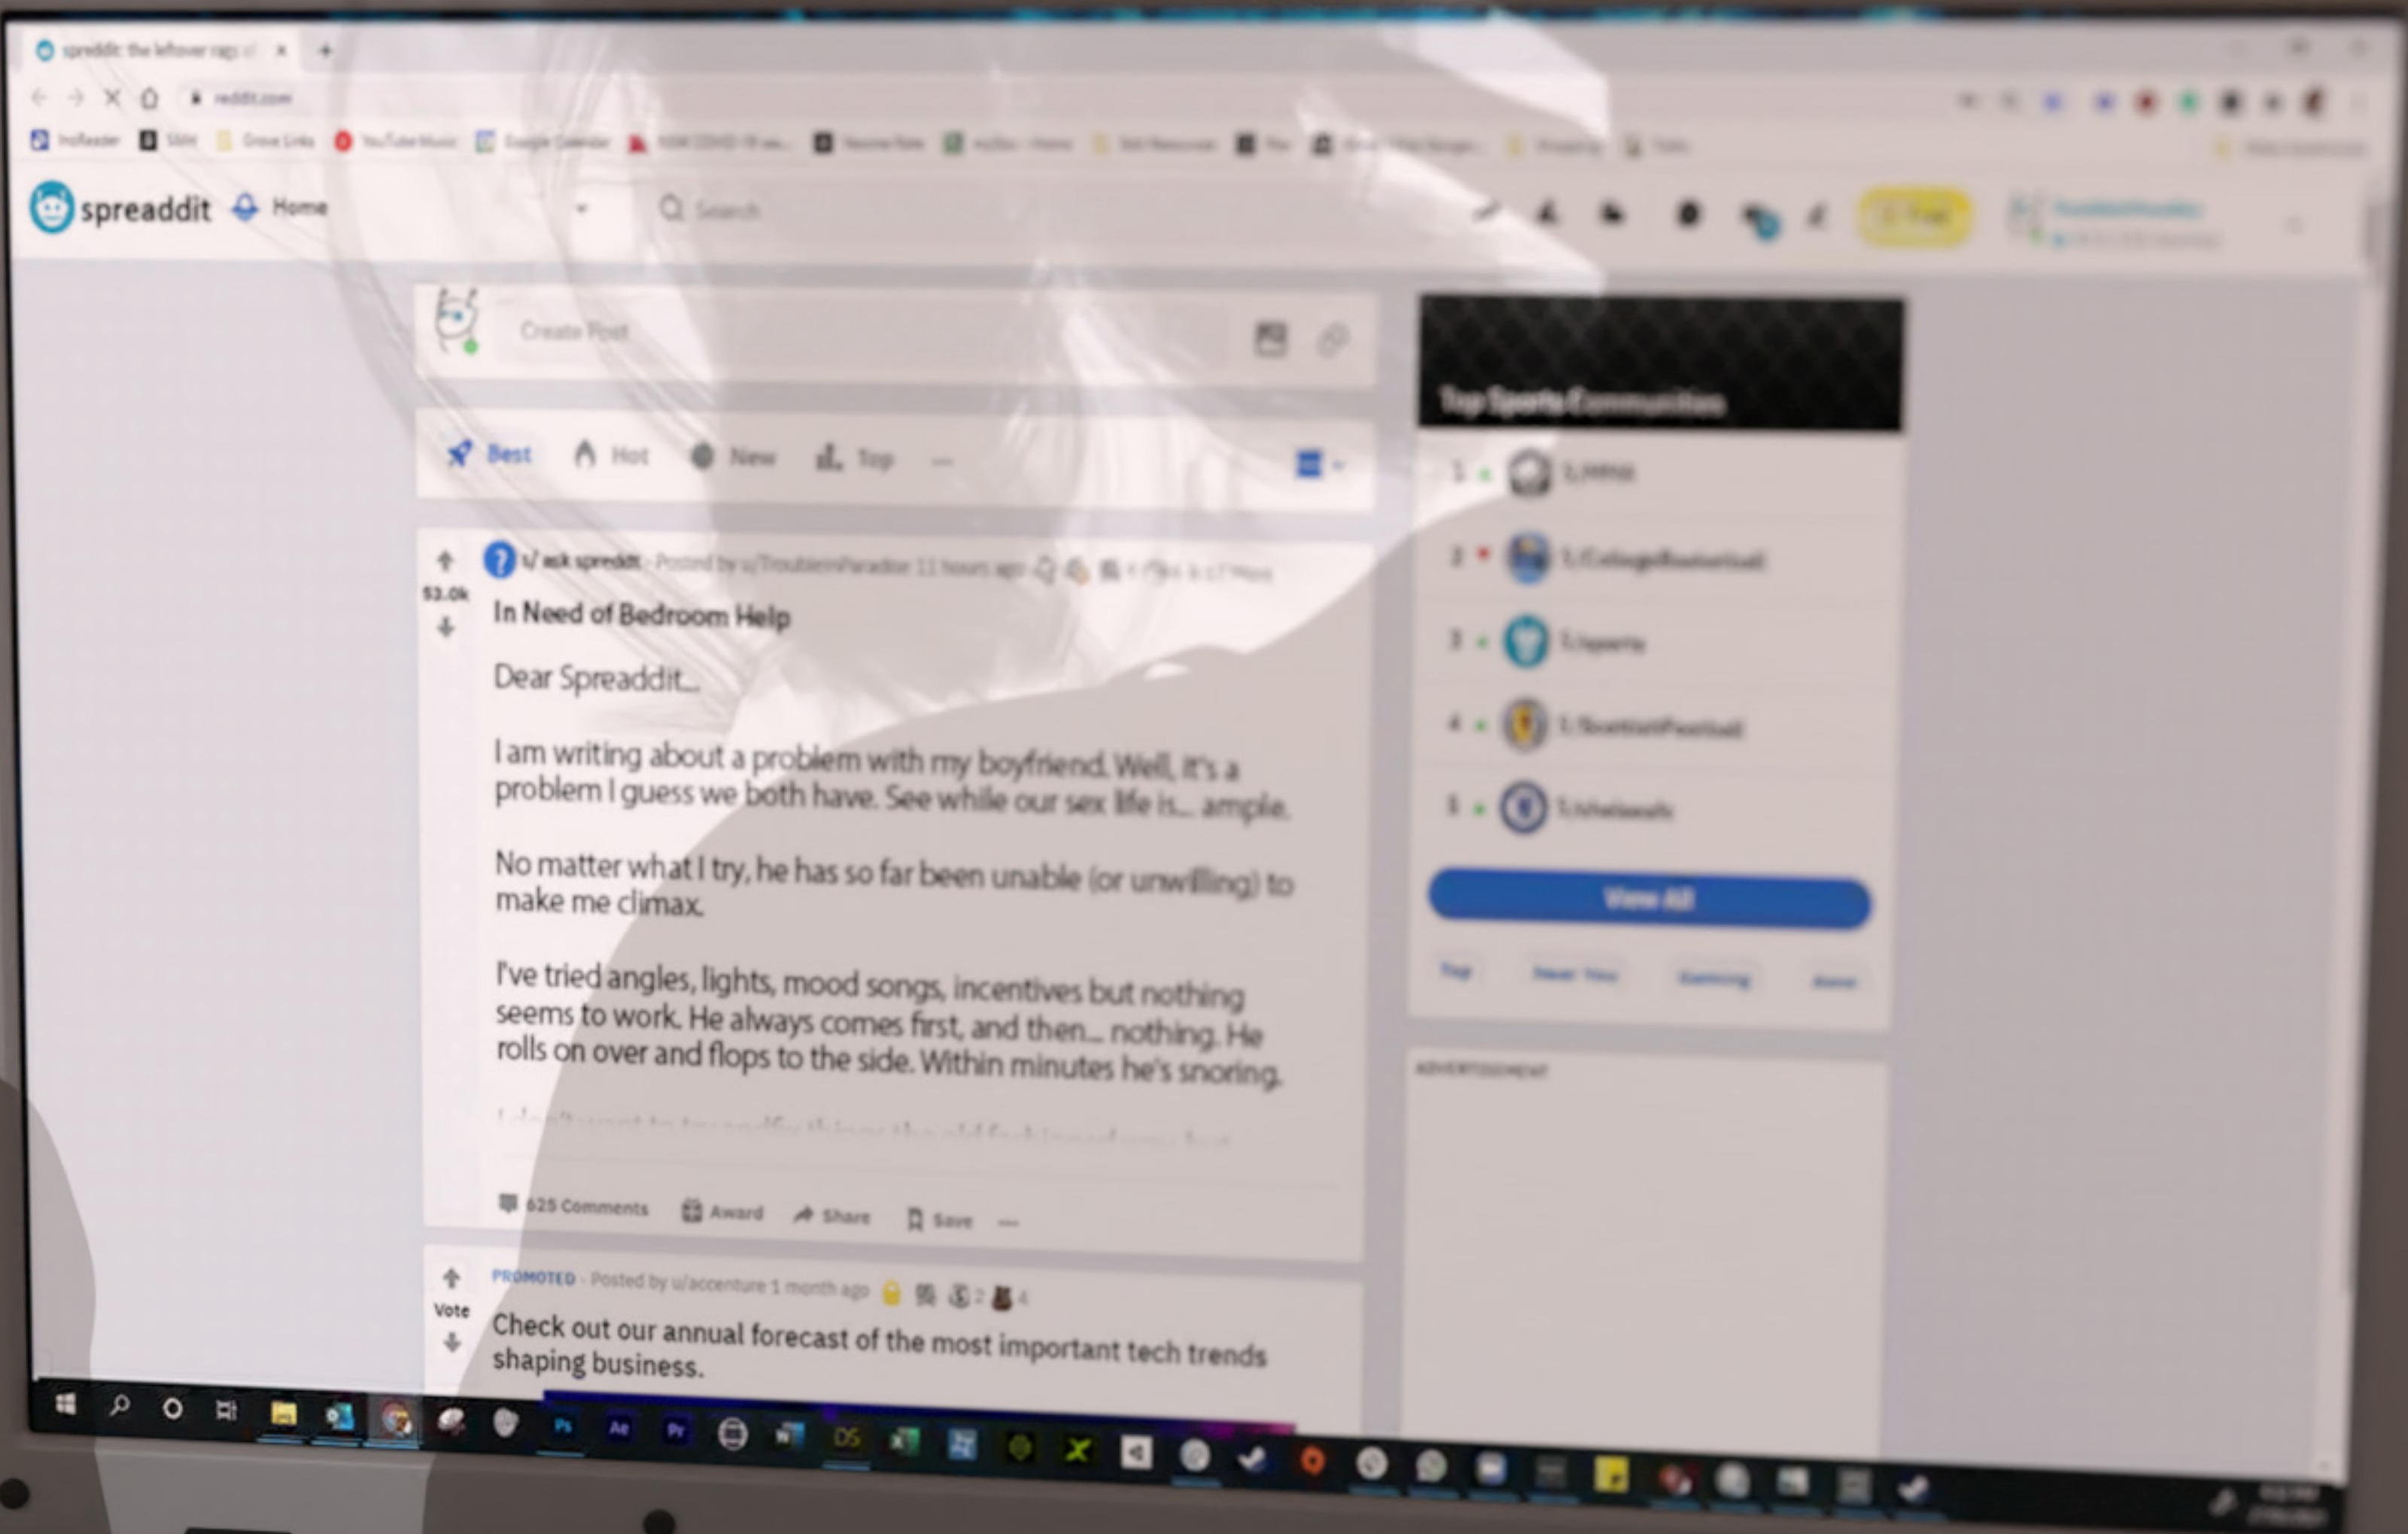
spreaddit Home

Search

Create Post

Best Hot New Top ...

Top Sports Communities

1 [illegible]
2 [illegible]
3 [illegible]
4 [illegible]
5 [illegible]

View All

53.0k

r/ ask spreddit · Posted by u/TroubleinParadise 11 hours ago

In Need of Bedroom Help

Dear Spreaddit...

I am writing about a problem with my boyfriend. Well, it's a problem I guess we both have. See while our sex life is... ample.

No matter what I try, he has so far been unable (or unwilling) to make me climax.

I've tried angles, lights, mood songs, incentives but nothing seems to work. He always comes first, and then... nothing. He rolls on over and flops to the side. Within minutes he's snoring.

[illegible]

625 Comments Award Share Save ...

ADVERTISEMENT

PROMOTED · Posted by u/accenture 1 month ago

Vote

Check out our annual forecast of the most important tech trends shaping business.